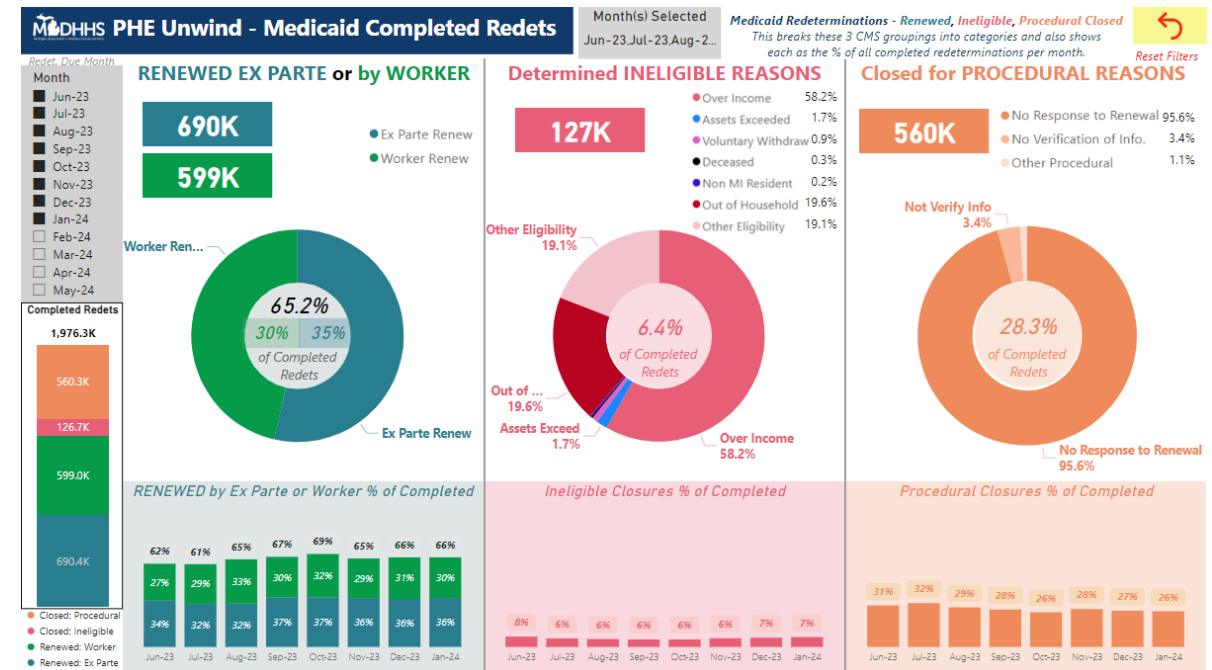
MDHHS PHE Unwind - Medicaid Completed Redets

Month(s) Selected
Jun-23,Jul-23,Aug-2...

Medicaid Redeterminations - Renewed, Ineligible, Procedural Closed
This breaks these 3 CMS groupings into categories and also shows each as the % of all completed redeterminations per month.

Reset Filters

Redet. Due Month
Month
Jun-23
Jul-23
Aug-23
Sep-23
Oct-23
Nov-23
Dec-23
Jan-24
Feb-24
Mar-24
Apr-24
May-24

Completed Redets
1,976.3K
560.3K
126.7K
599.0K
690.4K

Closed: Procedural
Closed: Ineligible
Renewed: Worker
Renewed: Ex Parte

RENEWED EX PARTE or by WORKER

690K
599K

Ex Parte Renew
Worker Renew

Worker Ren...
65.2%
30%
35%
of Completed Redets
Ex Parte Renew

Determined INELIGIBLE REASONS

127K

Over Income 58.2%
Assets Exceeded 1.7%
Voluntary Withdraw 0.9%
Deceased 0.3%
Non MI Resident 0.2%
Out of Household 19.6%
Other Eligibility 19.1%

Other Eligibility
19.1%
6.4%
of Completed Redets
Out of ...
19.6%
Assets Exceed
1.7%
Over Income
58.2%

Closed for PROCEDURAL REASONS

560K

No Response to Renewal 95.6%
No Verification of Info. 3.4%
Other Procedural 1.1%

Not Verify Info
3.4%
28.3%
of Completed Redets
No Response to Renewal
95.6%

RENEWED by Ex Parte or Worker % of Completed

| | Jun-23 | Jul-23 | Aug-23 | Sep-23 | Oct-23 | Nov-23 | Dec-23 | Jan-24 |
|---|---|---|---|---|---|---|---|---|
| Total | 62% | 61% | 65% | 67% | 69% | 65% | 66% | 66% |
| Worker | 27% | 29% | 33% | 30% | 32% | 29% | 31% | 30% |
| Ex Parte | 34% | 32% | 32% | 37% | 37% | 36% | 36% | 36% |

Ineligible Closures % of Completed

| Jun-23 | Jul-23 | Aug-23 | Sep-23 | Oct-23 | Nov-23 | Dec-23 | Jan-24 |
|---|---|---|---|---|---|---|---|
| 8% | 6% | 6% | 6% | 6% | 6% | 7% | 7% |

Procedural Closures % of Completed

| Jun-23 | Jul-23 | Aug-23 | Sep-23 | Oct-23 | Nov-23 | Dec-23 | Jan-24 |
|---|---|---|---|---|---|---|---|
| 31% | 32% | 29% | 28% | 26% | 28% | 27% | 26% |